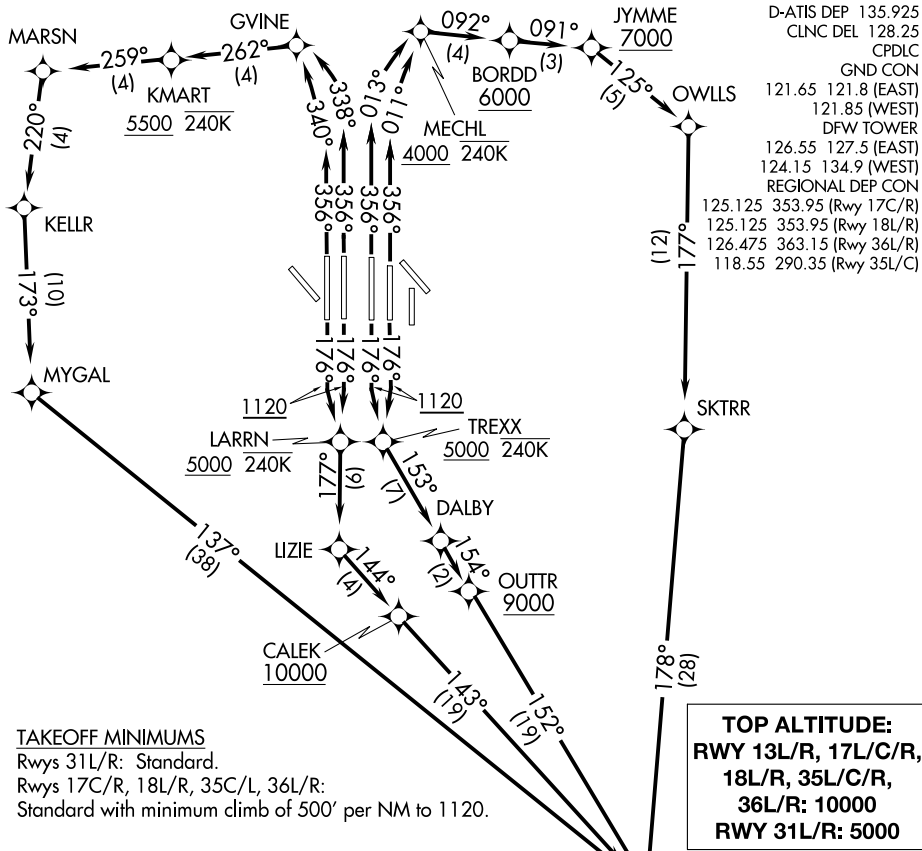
D-ATIS DEP 135.925
CLNC DEL 128.25
CPDLC
GND CON
121.65 121.8 (EAST)
121.85 (WEST)
DFW TOWER
126.55 127.5 (EAST)
124.15 134.9 (WEST)
REGIONAL DEP CON
125.125 353.95 (Rwy 17C/R)
125.125 353.95 (Rwy 18L/R)
126.475 363.15 (Rwy 36L/R)
118.55 290.35 (Rwy 35L/C)

MARSN
259°
(4)
KMART
5500 240K
GVINE
262°
(4)
092°
(4)
091°
(3)
JYMME
7000
BORDD
6000
125°
(5)
OWLLS
220°
(4)
340°
338°
013°
011°
MECHL
4000 240K
KELLR
173°
(10)
356°
356°
356°
356°
(12)
177°
176°
176°
176°
176°
MYGAL
1120
1120
LARRN
5000 240K
TREXX
5000 240K
SKTRR
177°
(9)
153°
(7)
DALBY
LIZIE
144°
(4)
154°
(2)
OUTTR
9000
137°
(38)
CALEK
10000
143°
(19)
152°
(19)
178°
(28)

TAKEOFF MINIMUMS
Rwys 31L/R: Standard.
Rwys 17C/R, 18L/R, 35C/L, 36L/R:
Standard with minimum climb of 500' per NM to 1120.

TOP ALTITUDE:
RWY 13L/R, 17L/C/R, 18L/R, 35L/C/R, 36L/R: 10000
RWY 31L/R: 5000